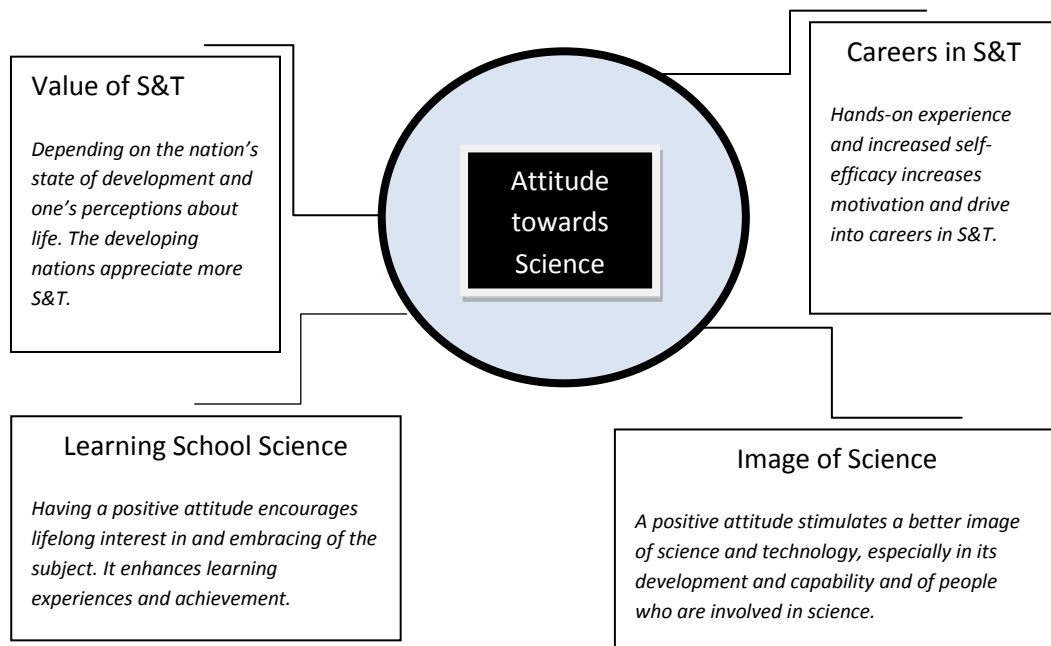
Value of S&T

Depending on the nation's state of development and one's perceptions about life. The developing nations appreciate more S&T.

Attitude towards Science

Careers in S&T

Hands-on experience and increased self-efficacy increases motivation and drive into careers in S&T.

Learning School Science

Having a positive attitude encourages lifelong interest in and embracing of the subject. It enhances learning experiences and achievement.

Image of Science

A positive attitude stimulates a better image of science and technology, especially in its development and capability and of people who are involved in science.